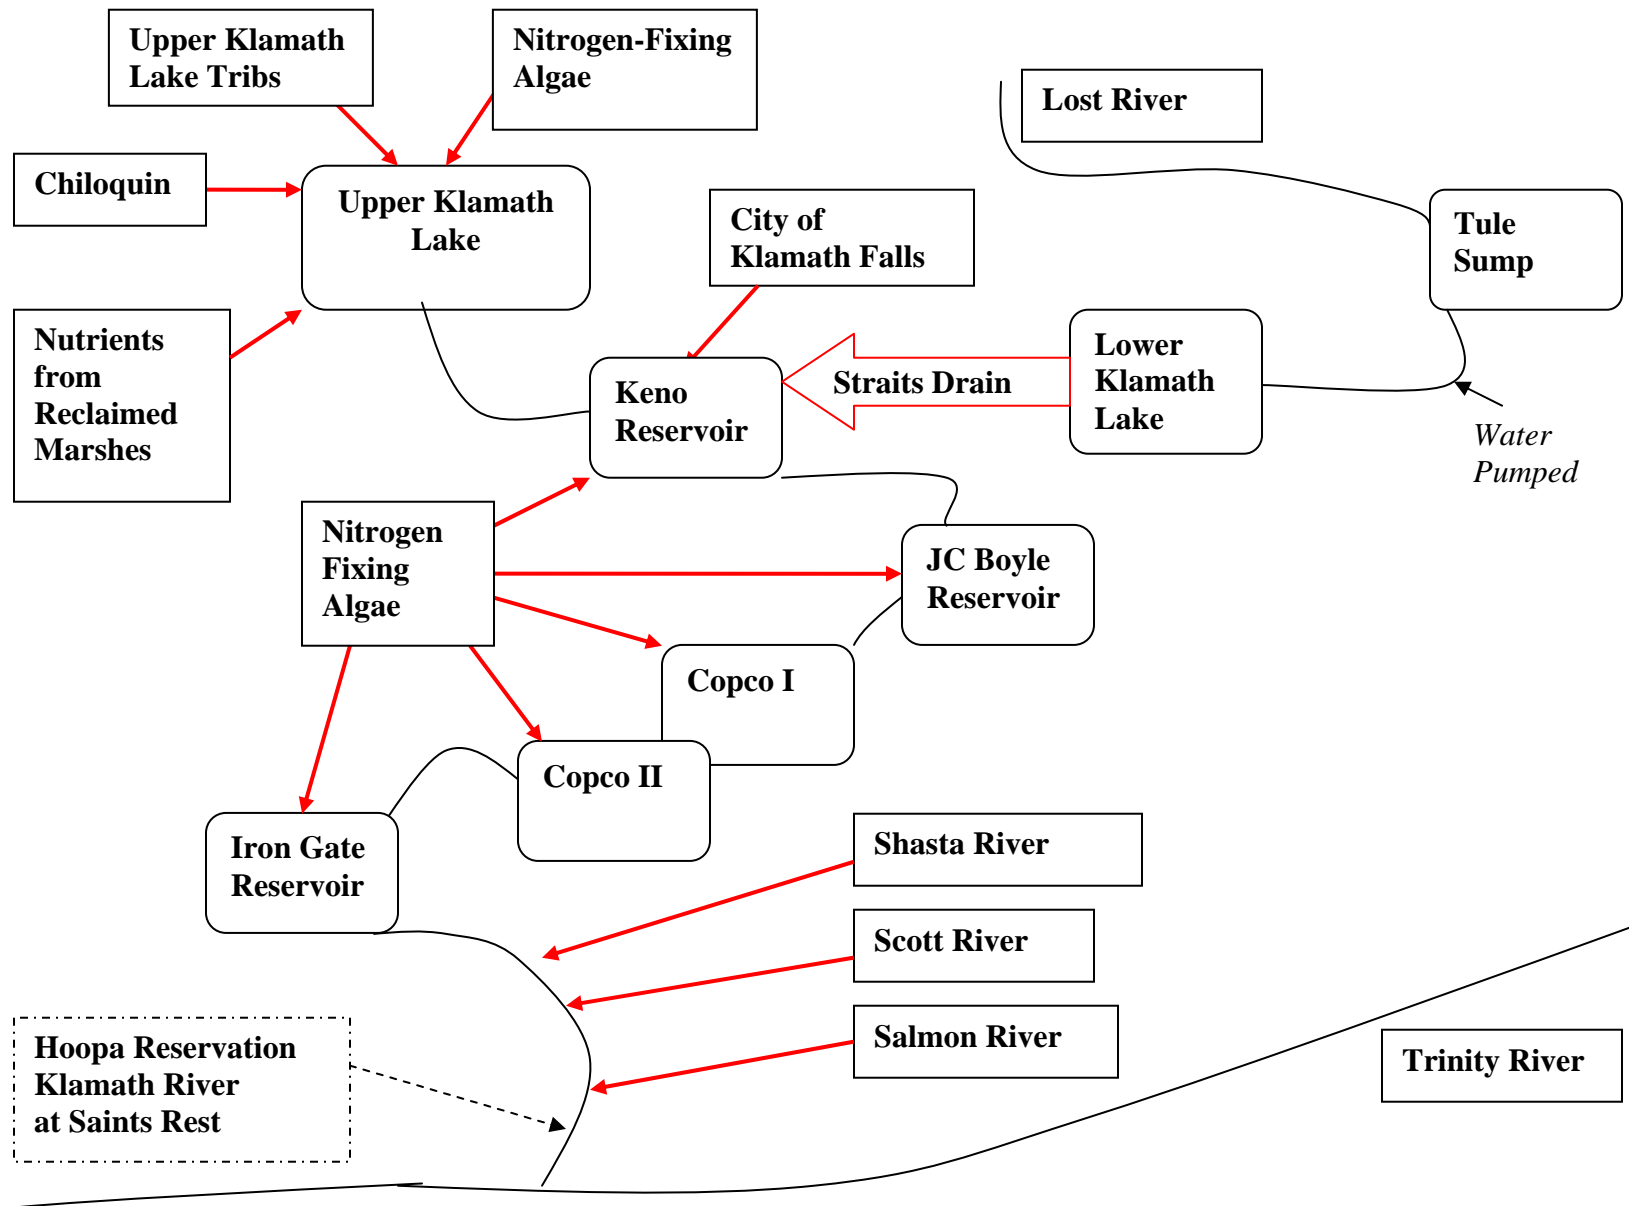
Upper Klamath Lake Tribs

Nitrogen-Fixing Algae

Lost River

Chiloquin

Upper Klamath Lake

City of Klamath Falls

Tule Sump

Nutrients from Reclaimed Marshes

Keno Reservoir

Straits Drain

Lower Klamath Lake

Water Pumped

Nitrogen Fixing Algae

JC Boyle Reservoir

Copco I

Copco II

Iron Gate Reservoir

Shasta River

Scott River

Salmon River

Hoopa Reservation Klamath River at Saints Rest

Trinity River